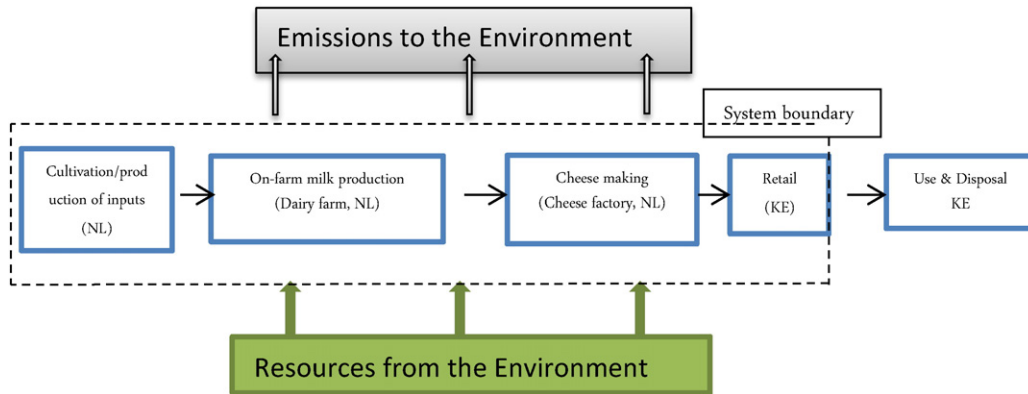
Emissions to the Environment

System boundary

Cultivation/production of inputs (NL)

On-farm milk production (Dairy farm, NL)

Cheese making (Cheese factory, NL)

Retail (KE)

Use & Disposal KE

Resources from the Environment